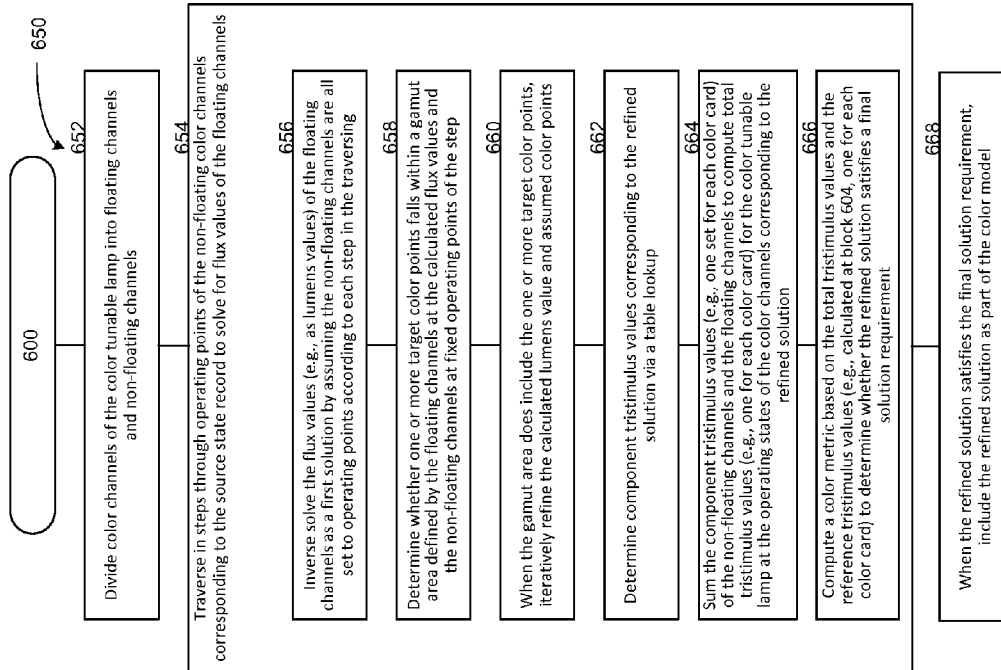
650

600

652
Divide color channels of the color tunable lamp into floating channels and non-floating channels

654
Traverse in steps through operating points of the non-floating color channels corresponding to the source state record to solve for flux values of the floating channels

656
Inverse solve the flux values (e.g., as lumens values) of the floating channels as a first solution by assuming the non-floating channels are all set to operating points according to each step in the traversing

658
Determine whether one or more target color points falls within a gamut area defined by the floating channels at the calculated flux values and the non-floating channels at fixed operating points of the step

660
When the gamut area does include the one or more target color points, iteratively refine the calculated lumens value and assumed color points

662
Determine component tristimulus values corresponding to the refined solution via a table lookup

664
Sum the component tristimulus values (e.g., one set for each color card) of the non-floating channels and the floating channels to compute total tristimulus values (e.g., one for each color card) for the color tunable lamp at the operating states of the color channels corresponding to the refined solution

666
Compute a color metric based on the total tristimulus values and the reference tristimulus values (e.g., calculated at block 604, one for each color card) to determine whether the refined solution satisfies a final solution requirement

668
When the refined solution satisfies the final solution requirement, include the refined solution as part of the color model